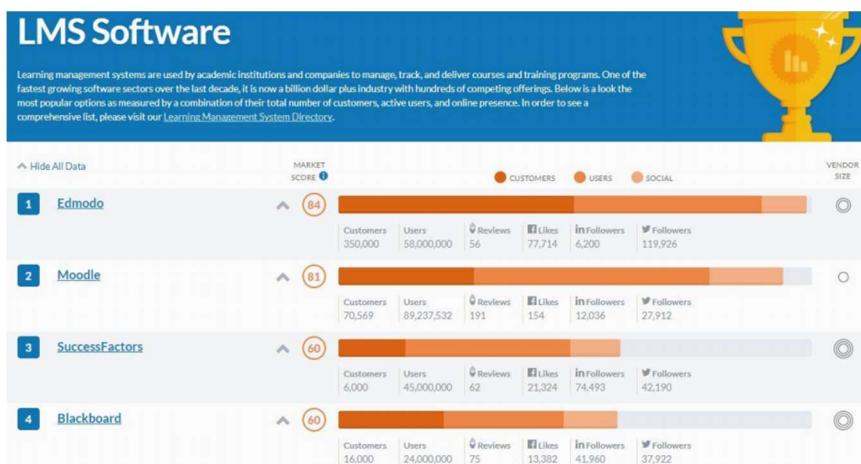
LMS Software

Learning management systems are used by academic institutions and companies to manage, track, and deliver courses and training programs. One of the fastest growing software sectors over the last decade, it is now a billion dollar plus industry with hundreds of competing offerings. Below is a look the most popular options as measured by a combination of their total number of customers, active users, and online presence. In order to see a comprehensive list, please visit our Learning Management System Directory.

Hide All Data

MARKET SCORE

CUSTOMERS USERS SOCIAL

VENDOR SIZE

1 Edmodo 84

| Customers | Users | Reviews | Likes | Followers | Followers |
|---|---|---|---|---|---|
| 350,000 | 58,000,000 | 56 | 77,714 | 6,200 | 119,926 |

2 Moodle 81

| Customers | Users | Reviews | Likes | Followers | Followers |
|---|---|---|---|---|---|
| 70,569 | 89,237,532 | 191 | 154 | 12,036 | 27,912 |

3 SuccessFactors 60

| Customers | Users | Reviews | Likes | Followers | Followers |
|---|---|---|---|---|---|
| 6,000 | 45,000,000 | 62 | 21,324 | 74,493 | 42,190 |

4 Blackboard 60

| Customers | Users | Reviews | Likes | Followers | Followers |
|---|---|---|---|---|---|
| 16,000 | 24,000,000 | 75 | 13,382 | 41,960 | 37,922 |